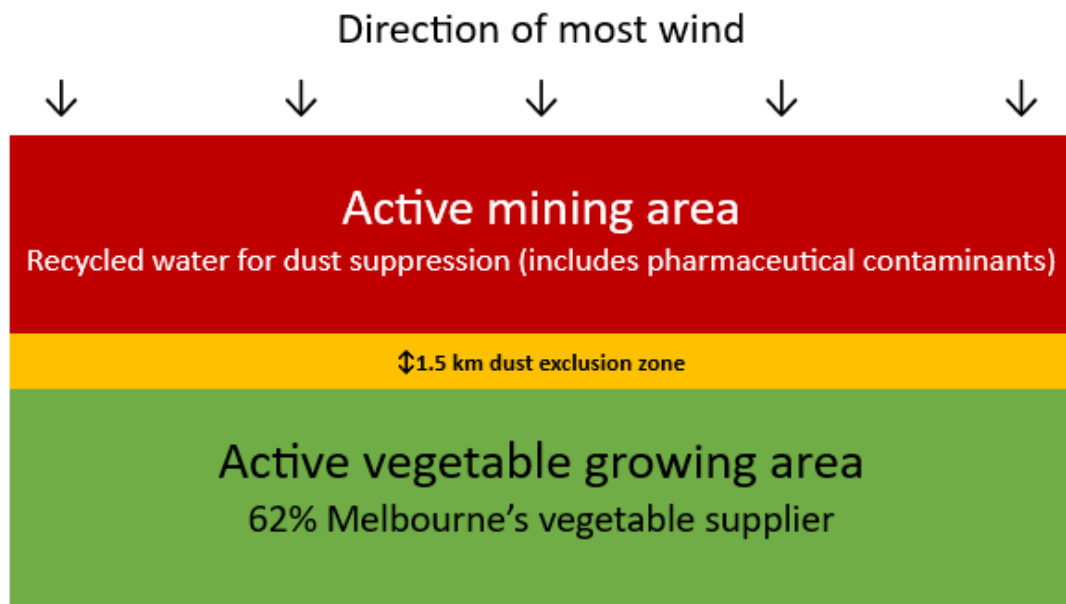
Direction of most wind

↓ ↓ ↓ ↓ ↓

Active mining area
Recycled water for dust suppression (includes pharmaceutical contaminants)

↕1.5 km dust exclusion zone

Active vegetable growing area
62% Melbourne's vegetable supplier